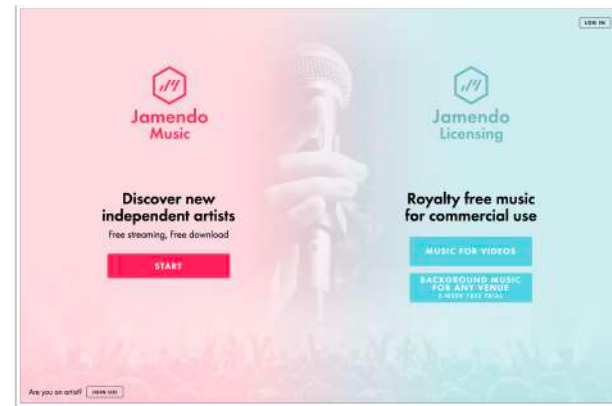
LOG IN

Jamendo Music

Discover new independent artists

Free streaming, Free download

START

Jamendo Licensing

Royalty free music for commercial use

MUSIC FOR VIDEOS

BACKGROUND MUSIC FOR ANY VENUE
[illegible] FREE TRIAL

Are you an artist? JOIN US!